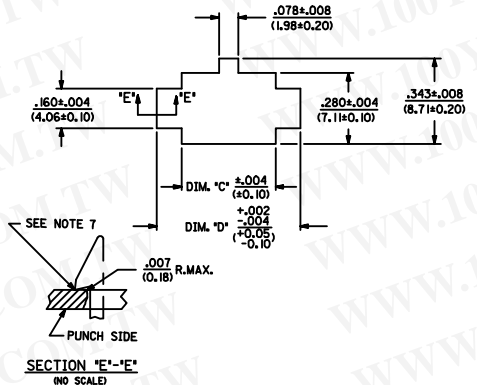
.078±.008
(1.98±0.20)

.160±.004
(4.06±0.10)

'E'
'E'

.280±.004
(7.11±0.10)

.343±.008
(8.71±0.20)

DIM. "C" $\frac{\pm.004}{(\pm0.10)}$

DIM. "D" $\frac{+.002}{-.004}$ $\left(\frac{+0.05}{-0.10}\right)$

SEE NOTE 7

$\frac{.007}{(0.18)}$ R.MAX.

PUNCH SIDE

SECTION "E"-"E"
(NO SCALE)

WWW.100Y.COM.TW